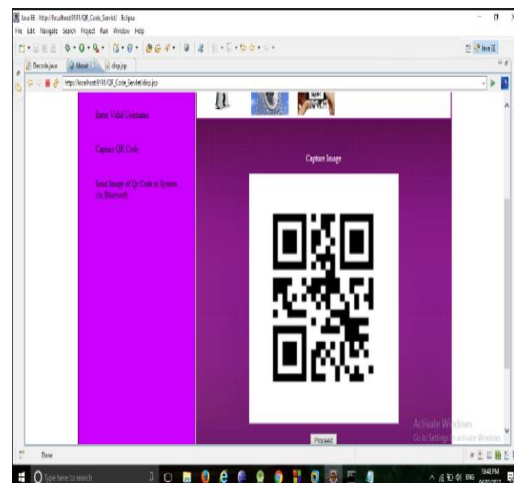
Java EE - http://localhost:8080/QR_Code_Servlet/ - Eclipse
File Edit Navigate Search Project Run Window Help

Barcode.java
About
disp.jsp

http://localhost:8080/QR_Code_Servlet/disp.jsp

Enter Valid Username

Capture QR Code

Send Image of Qr Code to System via Bluetooth

Capture Image

Proceed

Activate Windows
Go to Settings to activate Windows.

Done

Type here to search

ENG